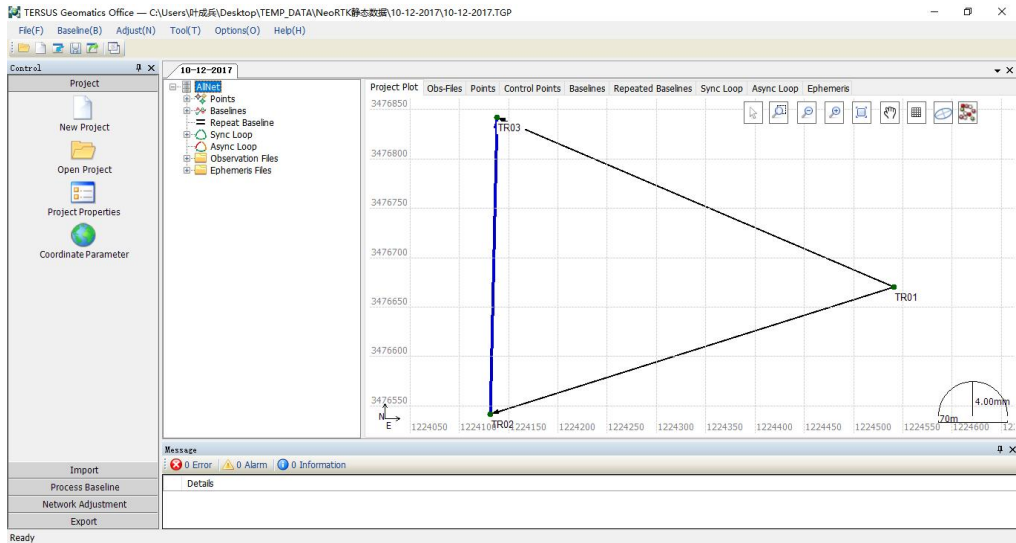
TERSUS Geomatics Office — C:\Users\叶成兵\Desktop\TEMP_DATA\NeoRTK静态数据\10-12-2017\10-12-2017.TGP

File(F) Baseline(B) Adjust(N) Tool(T) Options(O) Help(H)

Control

Project

New Project

Open Project

Project Properties

Coordinate Parameter

10-12-2017

AllNet
Points
Baselines
Repeat Baseline
Sync Loop
Async Loop
Observation Files
Ephemeris Files

Project Plot | Obs-Files | Points | Control Points | Baselines | Repeated Baselines | Sync Loop | Async Loop | Ephemeris

3476850
3476800
3476750
3476700
3476650
3476600
3476550

TR03
TR01
TR02

N
E

1224050 1224100 1224150 1224200 1224250 1224300 1224350 1224400 1224450 1224500 1224550 1224600

4.00mm
70m

Message

0 Error | 0 Alarm | 0 Information

Details

Import
Process Baseline
Network Adjustment
Export

Ready